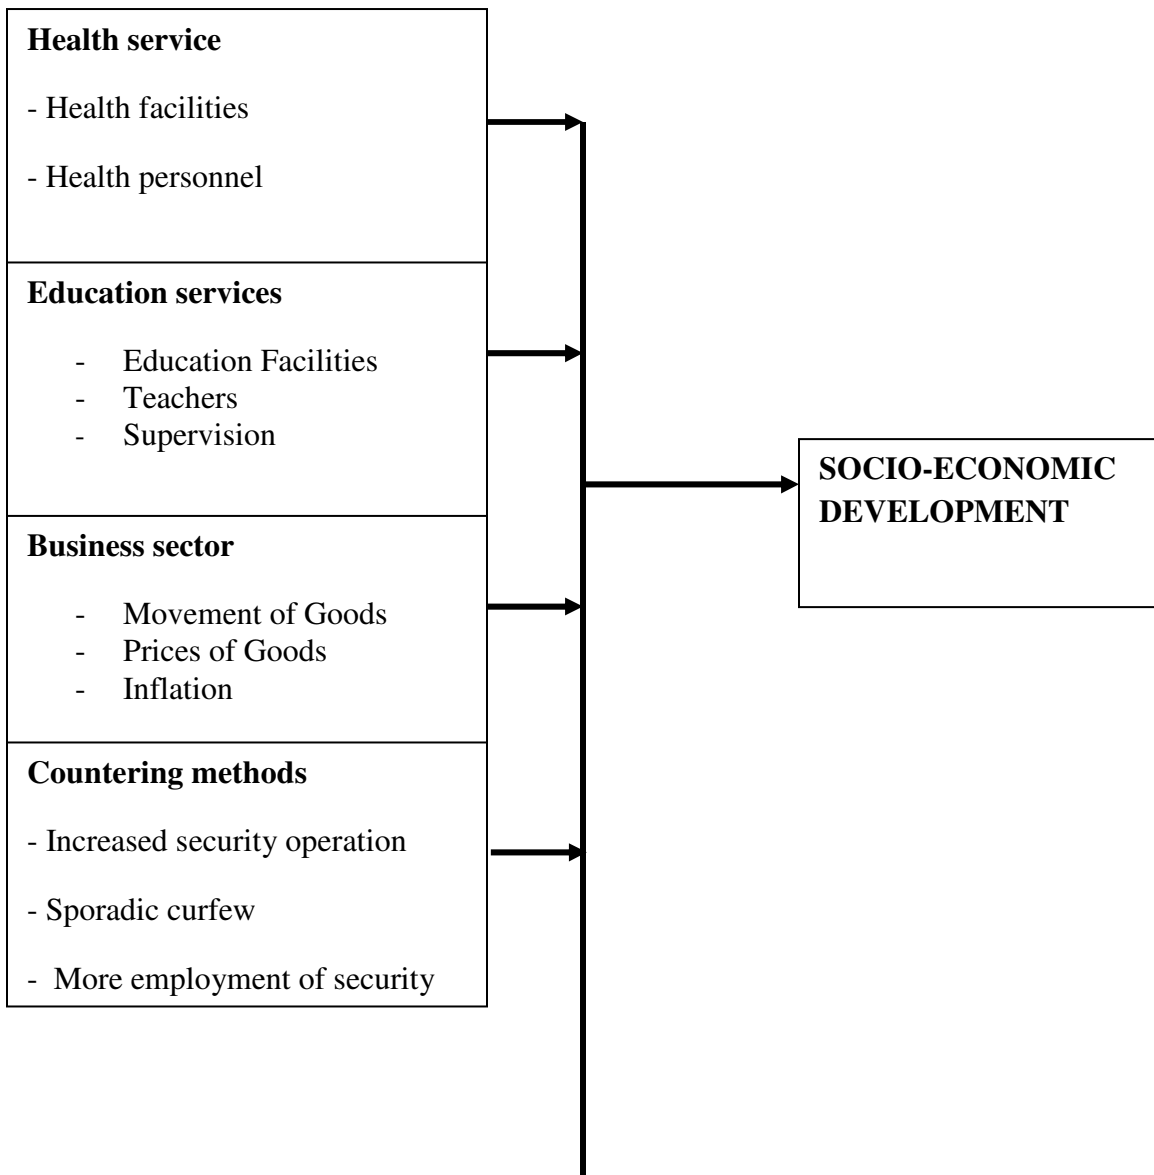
**Health service**

- Health facilities

- Health personnel

**Education services**

- Education Facilities
- Teachers
- Supervision

**Business sector**

- Movement of Goods
- Prices of Goods
- Inflation

**Countering methods**

- Increased security operation

- Sporadic curfew

- More employment of security

**SOCIO-ECONOMIC DEVELOPMENT**